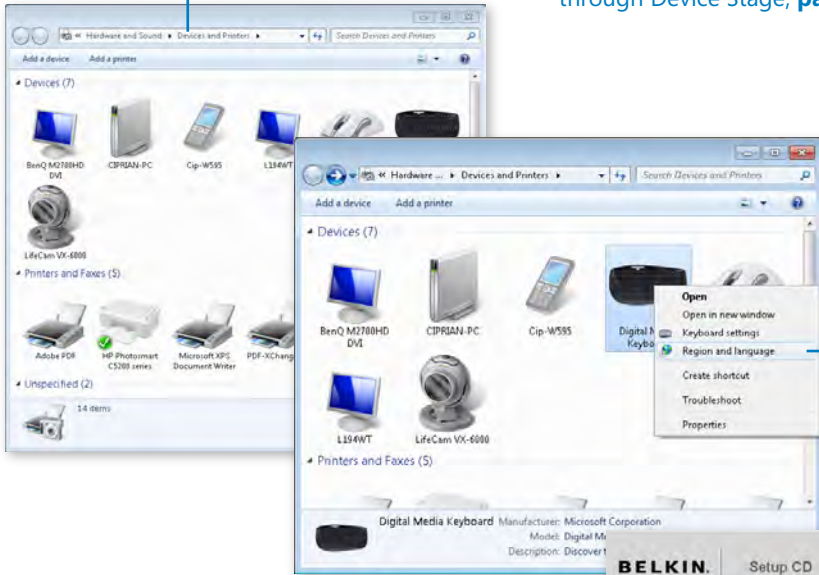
through Device Stage, pa

« Hardware and Sound ▸ Devices and Printers ▸
Search Devices and Printers
Add a device Add a printer
Devices (7)
BenQ M2700HD DVI
CIPRIAN-PC
Cip-W595
L194WT
LifeCam VX-6000
Printers and Faxes (5)
Adobe PDF
HP Photosmart C5200 series
Microsoft XPS Document Writer
PDF-XChang
Unspecified (2)
14 items

« Hardware ... ▸ Devices and Printers ▸
Search Devices and Printers
Add a device Add a printer
Devices (7)
BenQ M2700HD DVI
CIPRIAN-PC
Cip-W595
Digital M Keybo
L194WT
LifeCam VX-6000
Printers and Faxes (5)
Open
Open in new window
Keyboard settings
Region and language
Create shortcut
Troubleshoot
Properties
Digital Media Keyboard Manufacturer: Microsoft Corporation
Model: Digital M
Description: Discover t
BELKIN. Setup CD